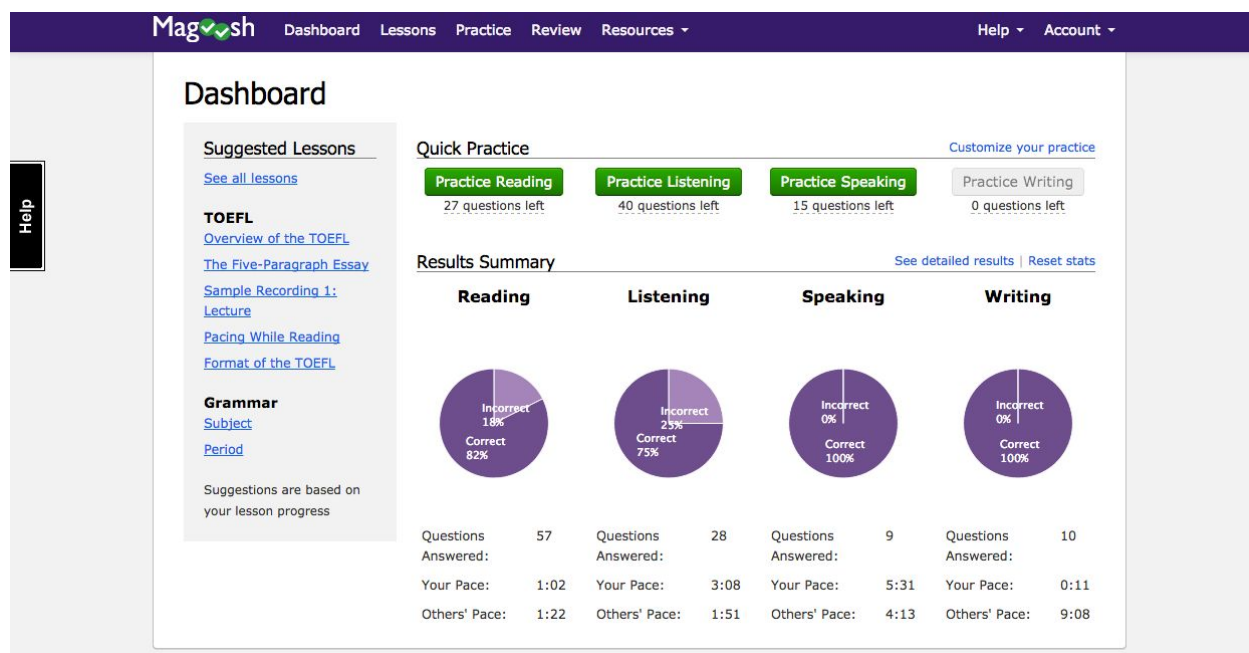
Magoosh Dashboard Lessons Practice Review Resources ▾ Help ▾ Account ▾

Help

Dashboard

Suggested Lessons
See all lessons

TOEFL
Overview of the TOEFL
The Five-Paragraph Essay
Sample Recording 1: Lecture
Pacing While Reading
Format of the TOEFL

Grammar
Subject
Period

Suggestions are based on your lesson progress

Quick Practice
Customize your practice

Practice Reading
27 questions left
Practice Listening
40 questions left
Practice Speaking
15 questions left
Practice Writing
0 questions left

Results Summary
See detailed results | Reset stats

| Reading | | Listening | | Speaking | | Writing | |
|---|---|---|---|---|---|---|---|
| Incorrect 18% Correct 82% | | Incorrect 25% Correct 75% | | Incorrect 0% Correct 100% | | Incorrect 0% Correct 100% | |
| Questions Answered: | 57 | Questions Answered: | 28 | Questions Answered: | 9 | Questions Answered: | 10 |
| Your Pace: | 1:02 | Your Pace: | 3:08 | Your Pace: | 5:31 | Your Pace: | 0:11 |
| Others' Pace: | 1:22 | Others' Pace: | 1:51 | Others' Pace: | 4:13 | Others' Pace: | 9:08 |